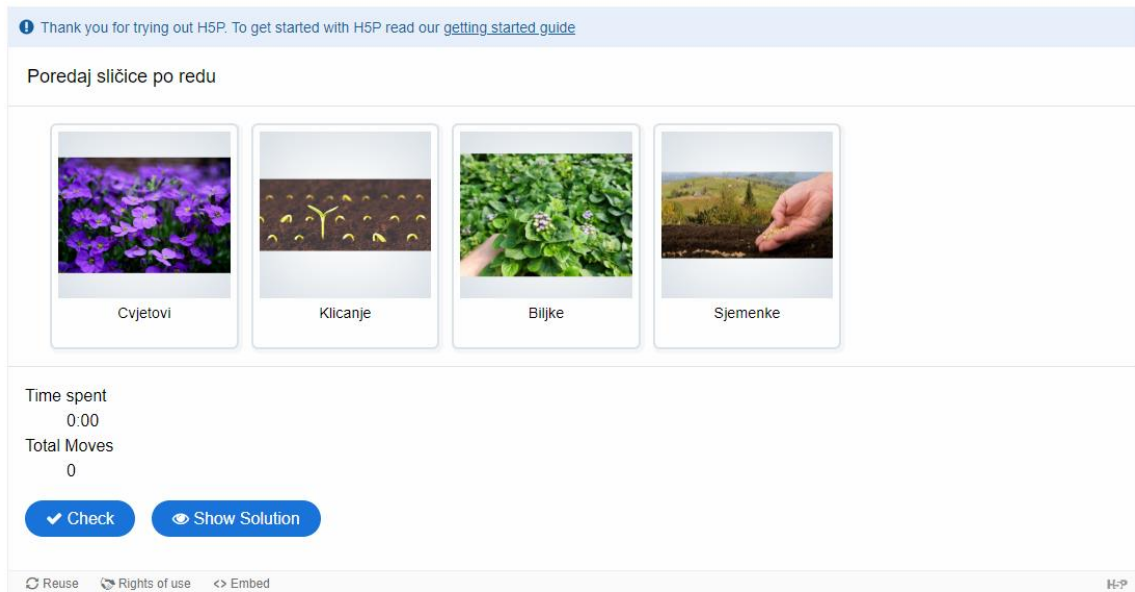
Thank you for trying out H5P. To get started with H5P read our getting started guide

Poredaj sličice po redu

Cvjetovi

Klicanje

Biljke

Sjemenke

Time spent
0:00
Total Moves
0

Check

Show Solution

Reuse Rights of use <> Embed

H-P